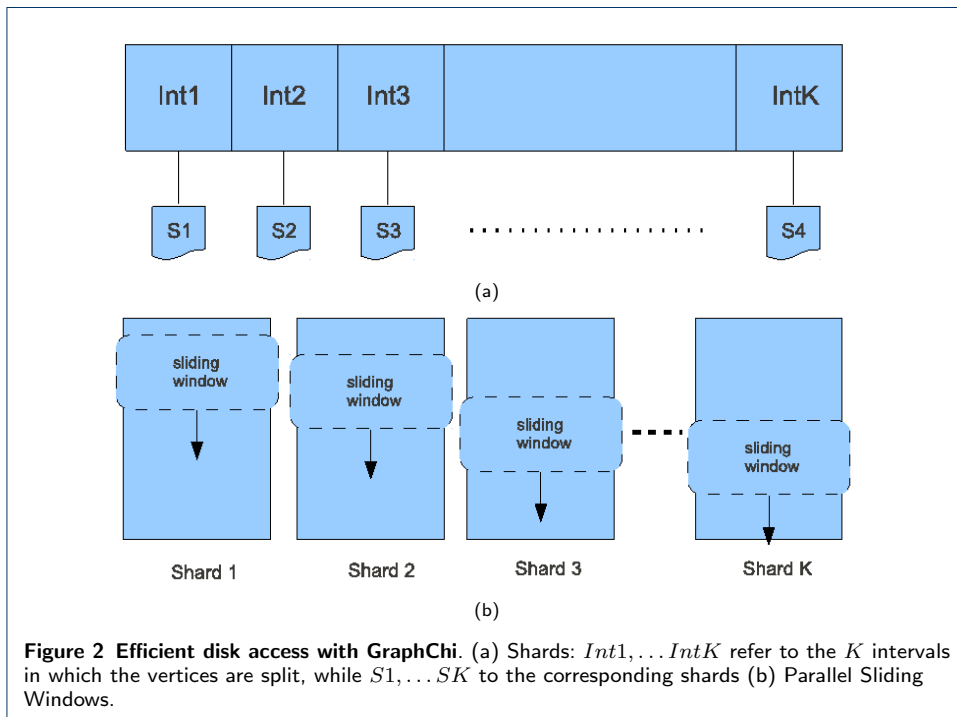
Int1
Int2
Int3
IntK

S1
S2
S3
S4

(a)

sliding window
sliding window
sliding window
sliding window

Shard 1
Shard 2
Shard 3
Shard K

(b)

**Figure 2 Efficient disk access with GraphChi**. (a) Shards: $Int1, \ldots IntK$ refer to the $K$ intervals in which the vertices are split, while $S1, \ldots SK$ to the corresponding shards (b) Parallel Sliding Windows.